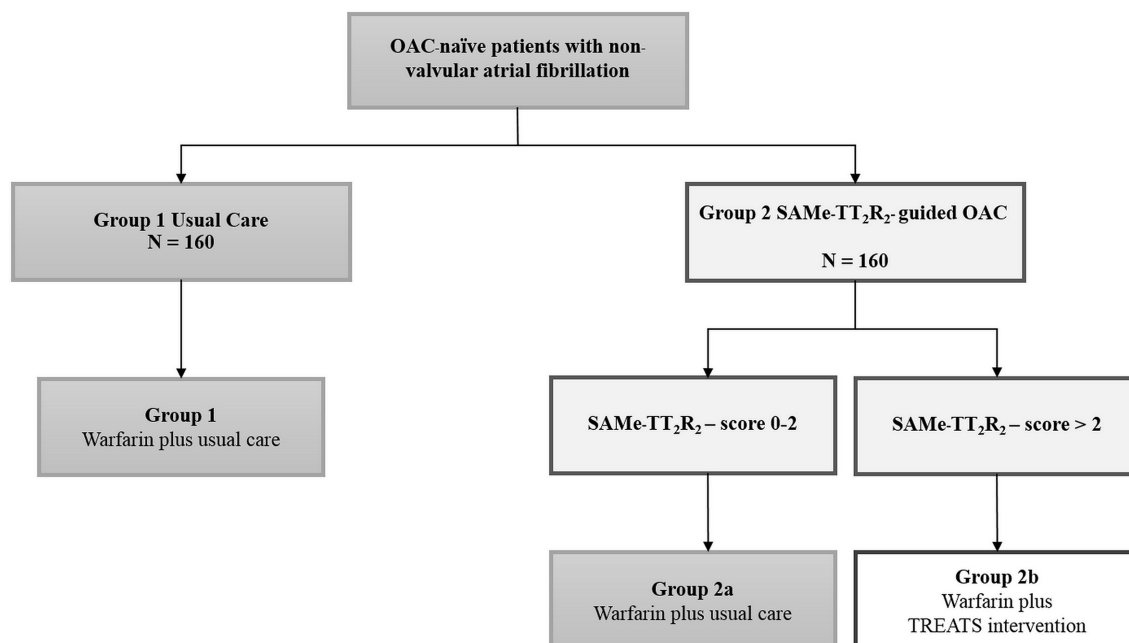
OAC-naïve patients with non-valvular atrial fibrillation

Group 1 Usual Care
N = 160

Group 2 SAMe-TT$_2$R$_2$- guided OAC
N = 160

Group 1
Warfarin plus usual care

SAMe-TT$_2$R$_2$ – score 0-2

SAMe-TT$_2$R$_2$ – score > 2

Group 2a
Warfarin plus usual care

Group 2b
Warfarin plus
TREATS intervention